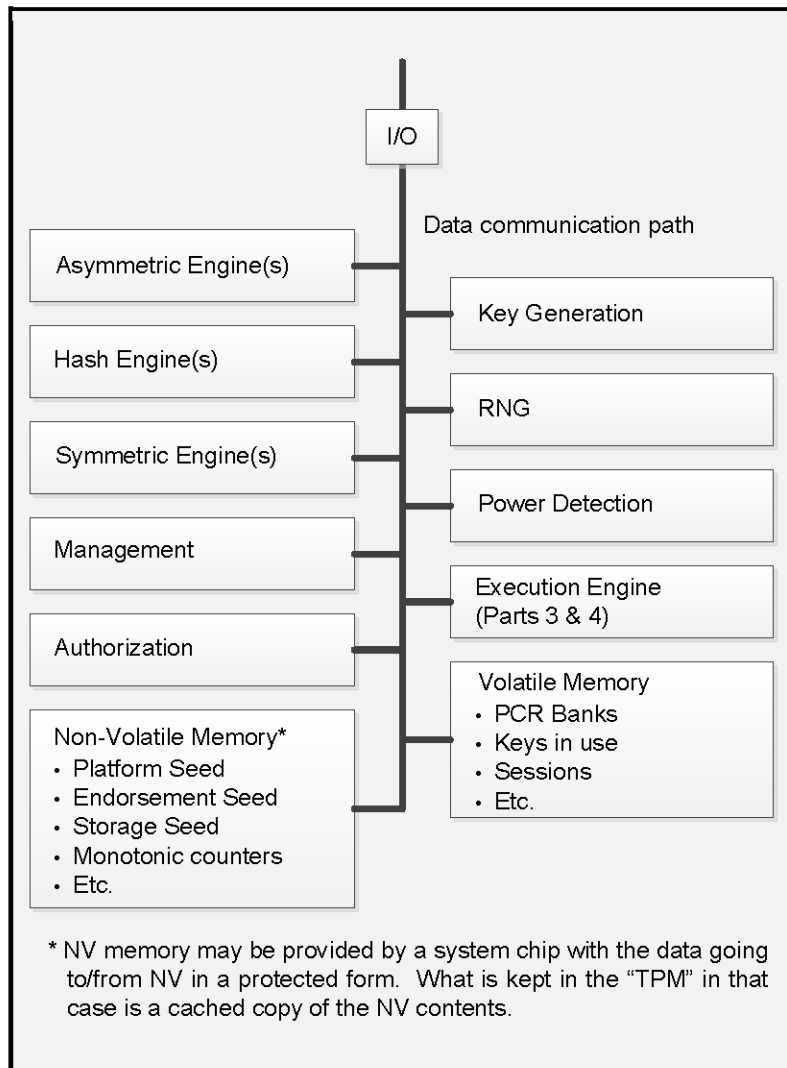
I/O

Data communication path

Asymmetric Engine(s)

Key Generation

Hash Engine(s)

RNG

Symmetric Engine(s)

Power Detection

Management

Execution Engine (Parts 3 & 4)

Authorization

Volatile Memory
• PCR Banks
• Keys in use
• Sessions
• Etc.

Non-Volatile Memory*
• Platform Seed
• Endorsement Seed
• Storage Seed
• Monotonic counters
• Etc.

* NV memory may be provided by a system chip with the data going to/from NV in a protected form. What is kept in the "TPM" in that case is a cached copy of the NV contents.